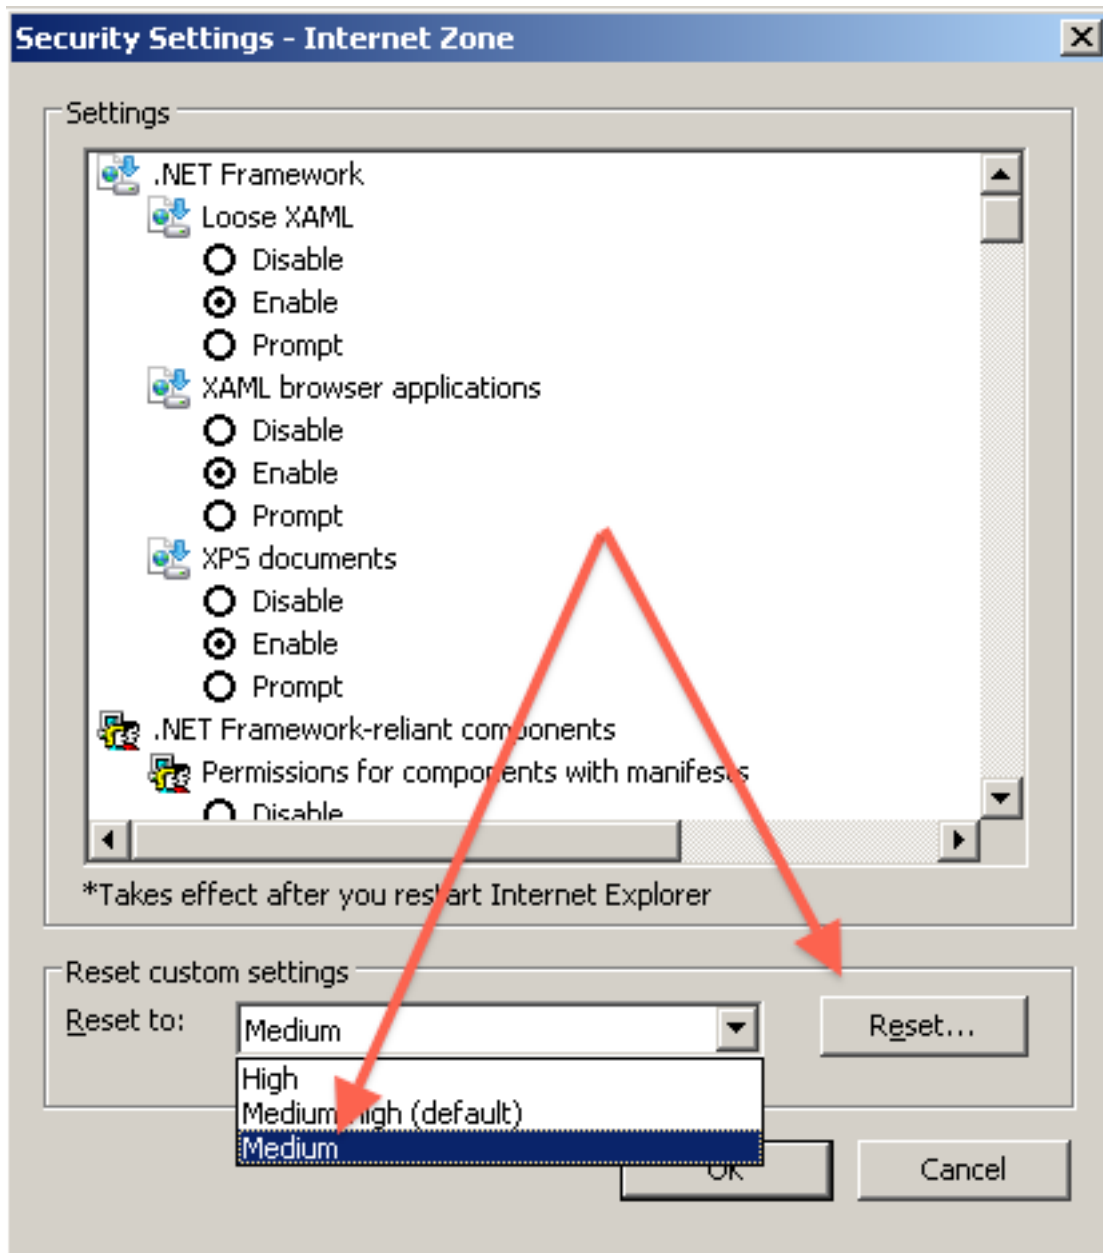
Security Settings - Internet Zone

Settings

.NET Framework
Loose XAML
Disable
Enable
Prompt
XAML browser applications
Disable
Enable
Prompt
XPS documents
Disable
Enable
Prompt
.NET Framework-reliant com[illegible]onents
Permissions for compo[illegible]ents with manife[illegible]s
Disable

*Takes effect after you res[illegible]art Internet Explorer

Reset custom settings
Reset to:
Medium
Reset...
High
Medium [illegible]igh (default)
Medium
OK
Cancel